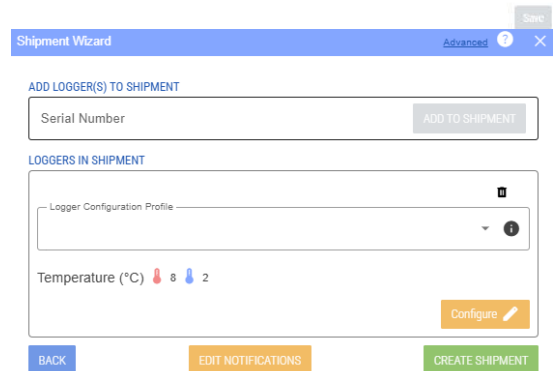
Save

Shipment Wizard

Advanced

ADD LOGGER(S) TO SHIPMENT

Serial Number

ADD TO SHIPMENT

LOGGERS IN SHIPMENT

Logger Configuration Profile

Temperature (°C) 8 2

Configure

BACK

EDIT NOTIFICATIONS

CREATE SHIPMENT